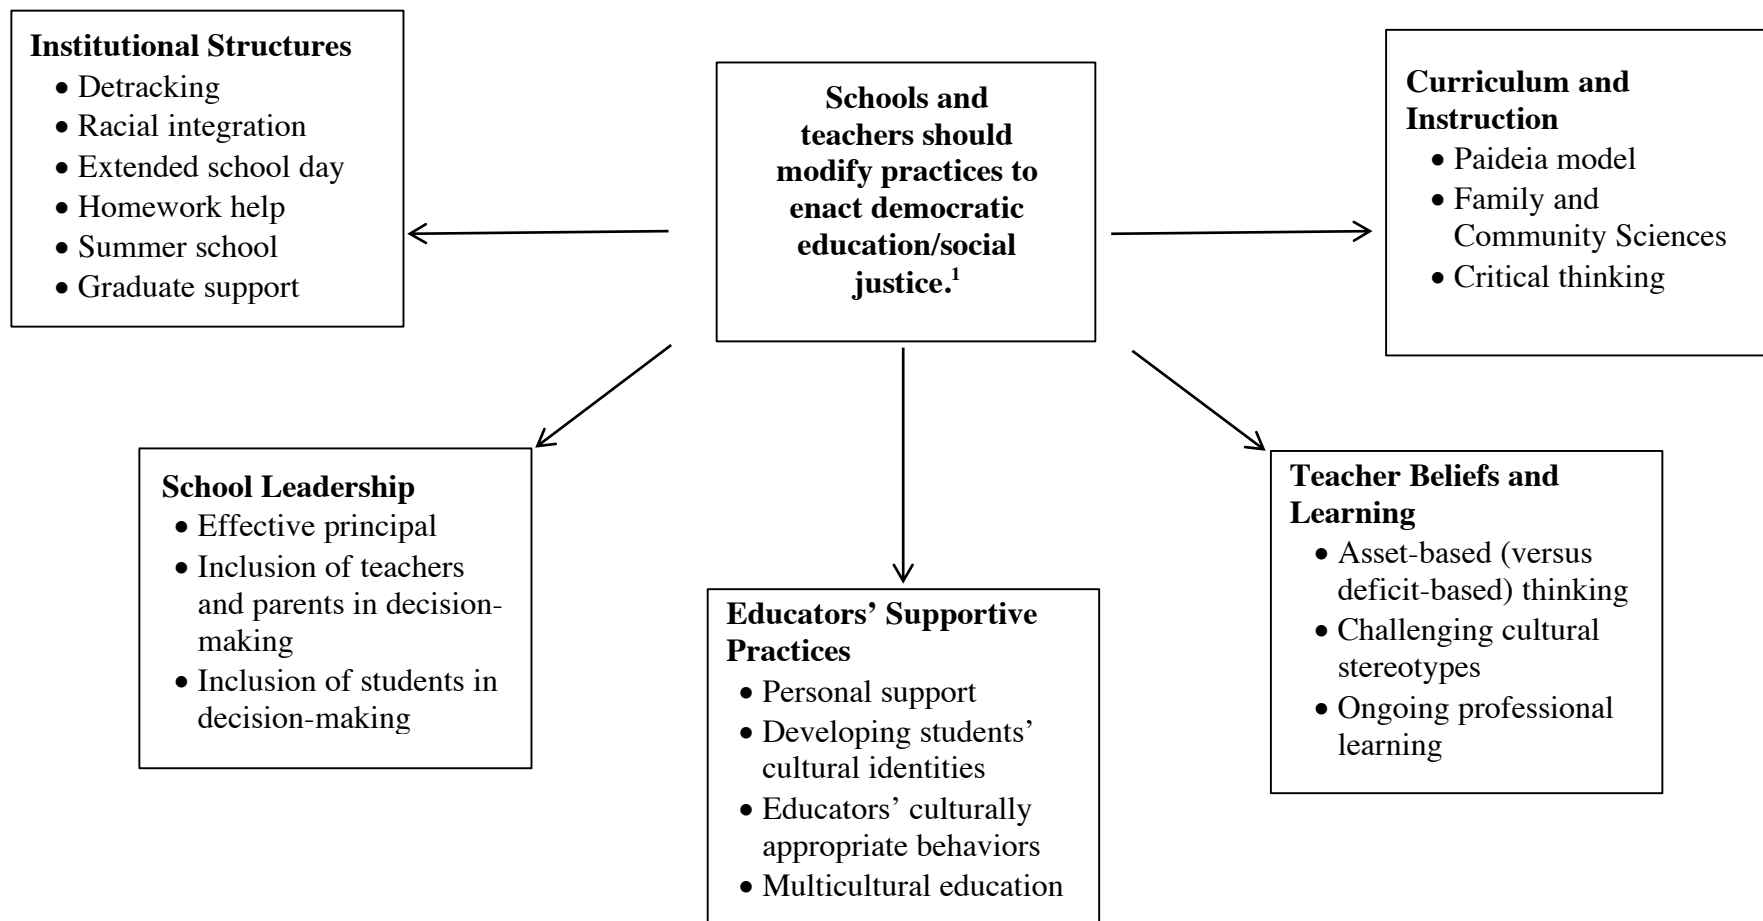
**Institutional Structures**
- Detracking
- Racial integration
- Extended school day
- Homework help
- Summer school
- Graduate support

**Schools and teachers should modify practices to enact democratic education/social justice.$^1$**

**Curriculum and Instruction**
- Paideia model
- Family and Community Sciences
- Critical thinking

**School Leadership**
- Effective principal
- Inclusion of teachers and parents in decision-making
- Inclusion of students in decision-making

**Educators' Supportive Practices**
- Personal support
- Developing students' cultural identities
- Educators' culturally appropriate behaviors
- Multicultural education

**Teacher Beliefs and Learning**
- Asset-based (versus deficit-based) thinking
- Challenging cultural stereotypes
- Ongoing professional learning